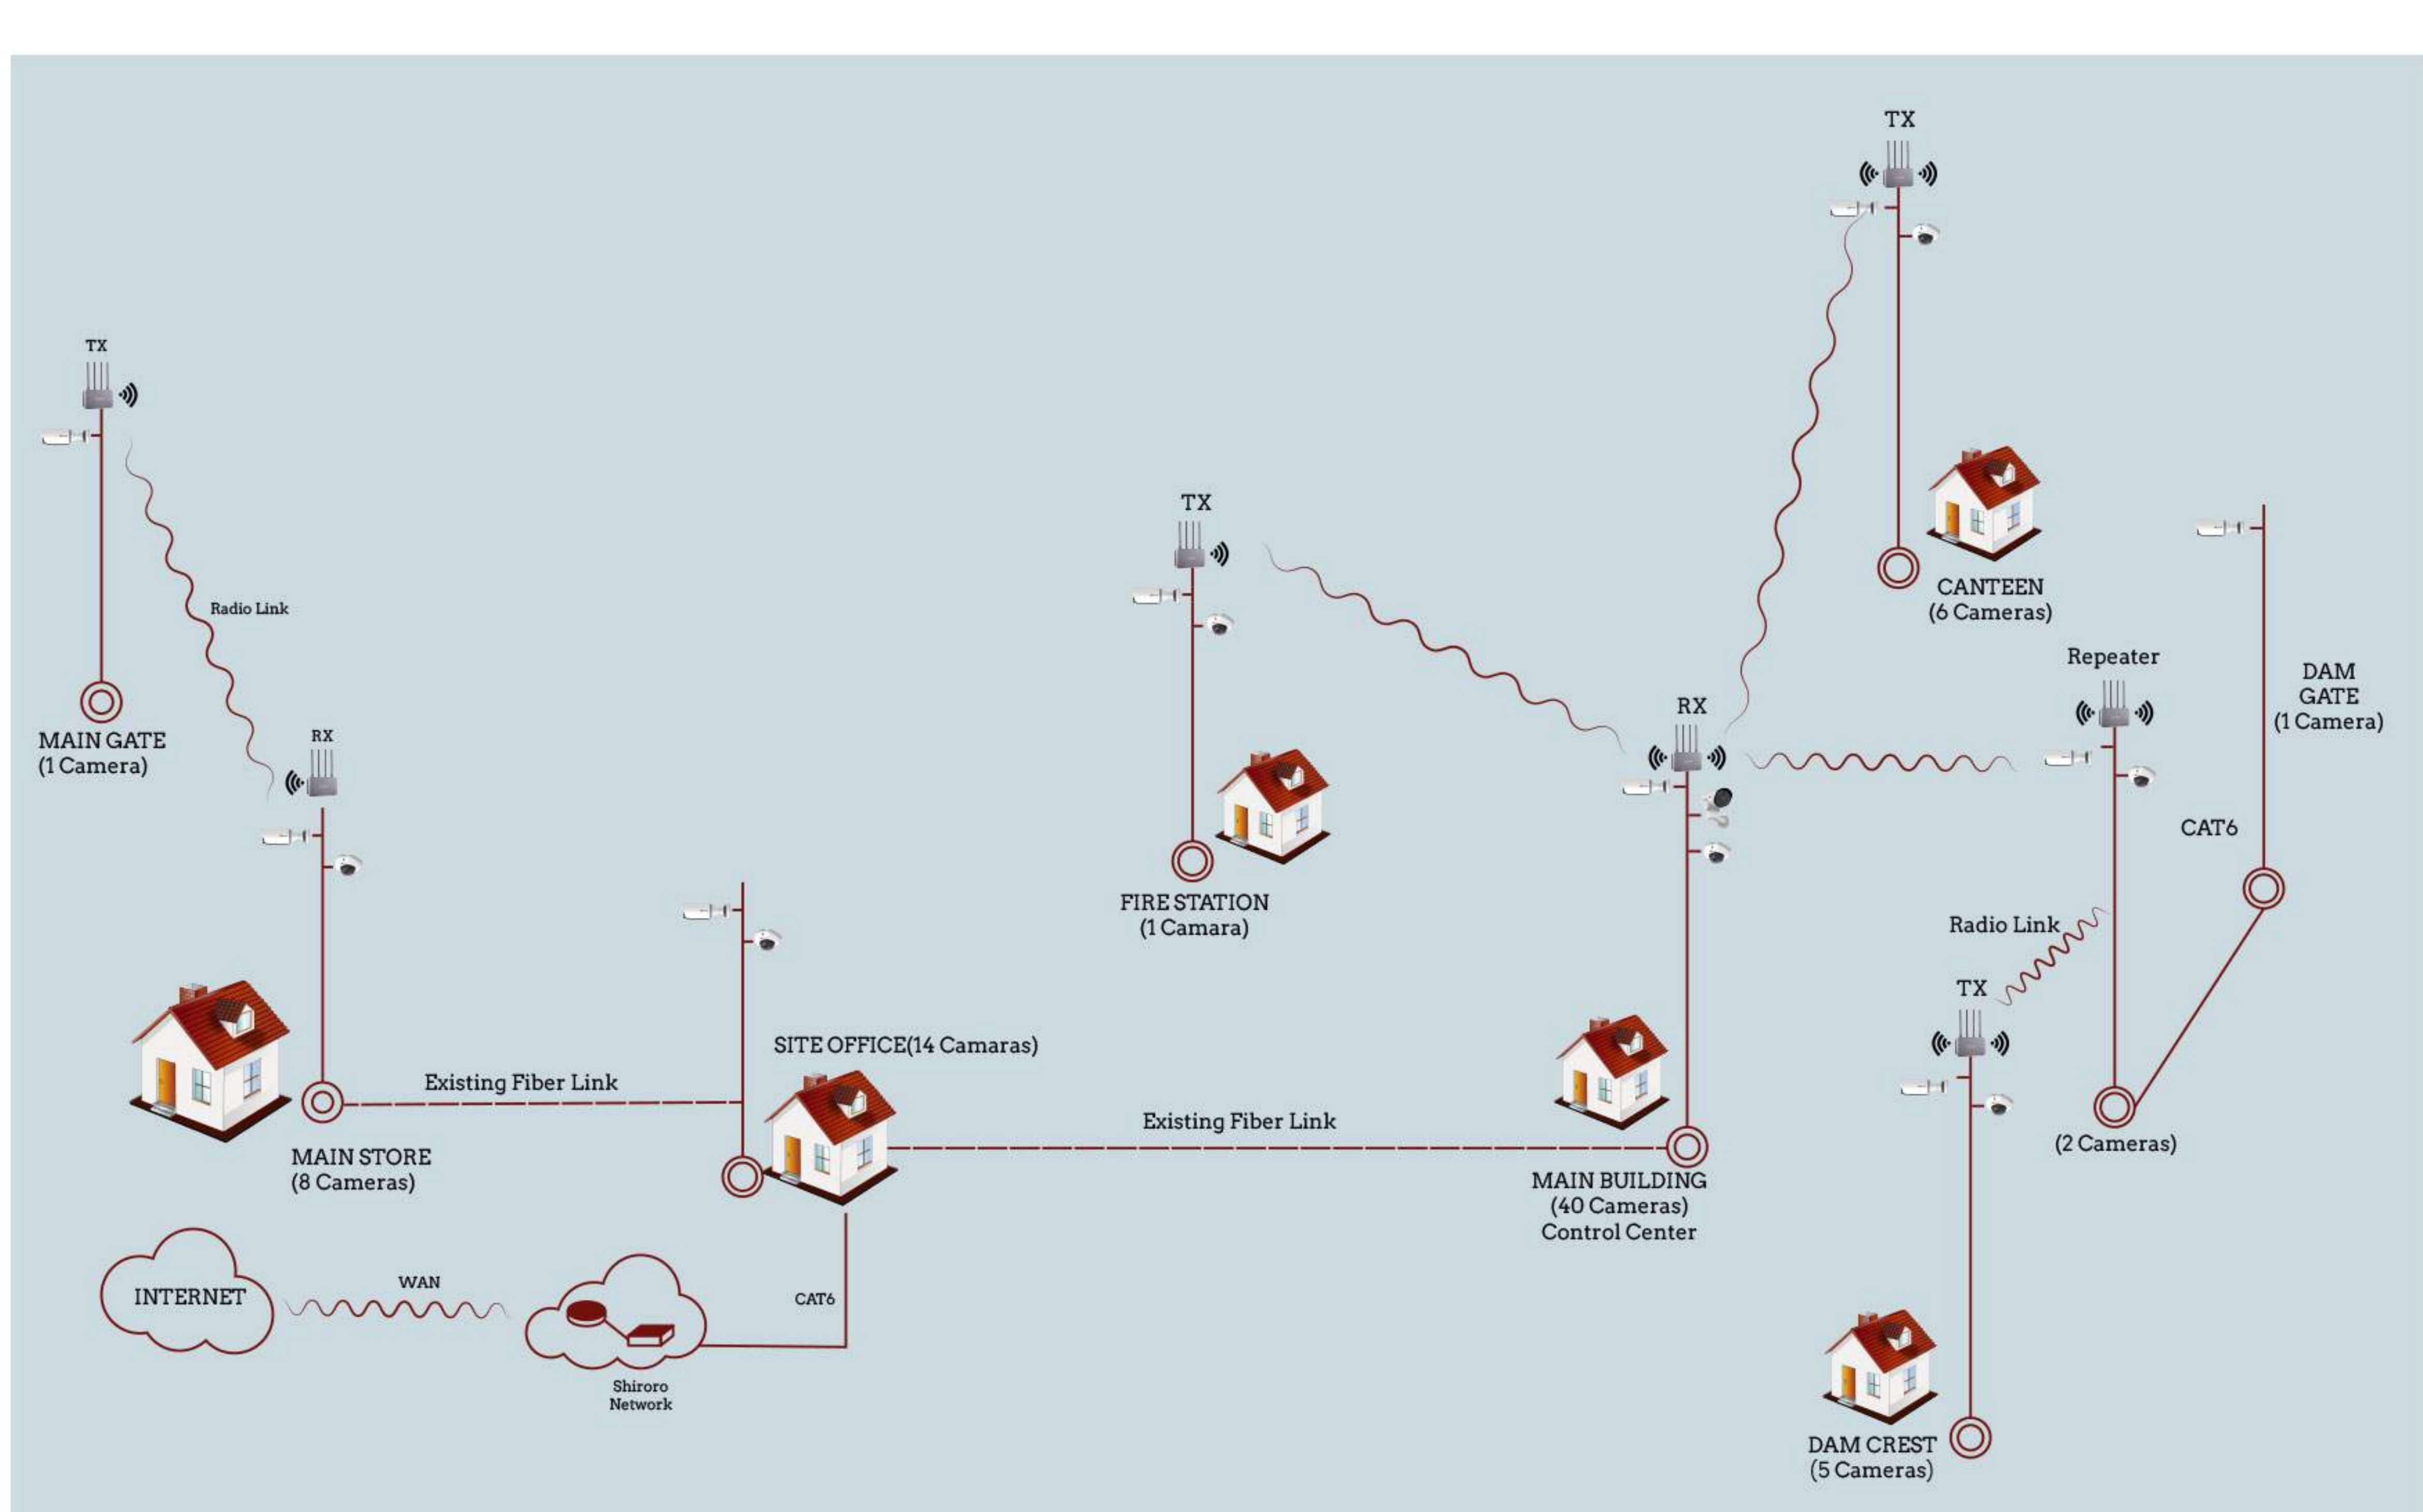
TX

TX

Radio Link

MAIN GATE
(1 Camera)

RX

TX

CANTEEN
(6 Cameras)

Repeater

DAM
GATE
(1 Camera)

RX

FIRE STATION
(1 Camara)

CAT6

Radio Link

TX

SITE OFFICE(14 Camaras)

Existing Fiber Link

Existing Fiber Link

MAIN STORE
(8 Cameras)

(2 Cameras)

MAIN BUILDING
(40 Cameras)
Control Center

INTERNET

WAN

CAT6

Shiroro
Network

DAM CREST
(5 Cameras)